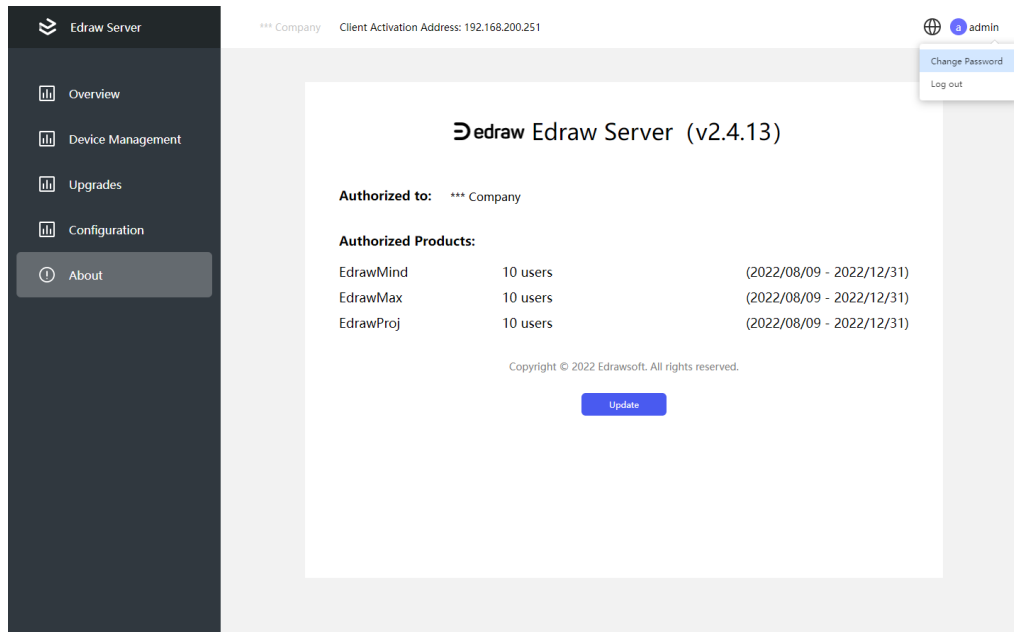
Edraw Server

*** Company   Client Activation Address: 192.168.200.251

a admin

Change Password
Log out

Overview
Device Management
Upgrades
Configuration
About

edraw Edraw Server (v2.4.13)

**Authorized to:** *** Company

**Authorized Products:**

| | | |
|---|---|---|
| EdrawMind | 10 users | (2022/08/09 - 2022/12/31) |
| EdrawMax | 10 users | (2022/08/09 - 2022/12/31) |
| EdrawProj | 10 users | (2022/08/09 - 2022/12/31) |

Copyright © 2022 Edrawsoft. All rights reserved.

Update